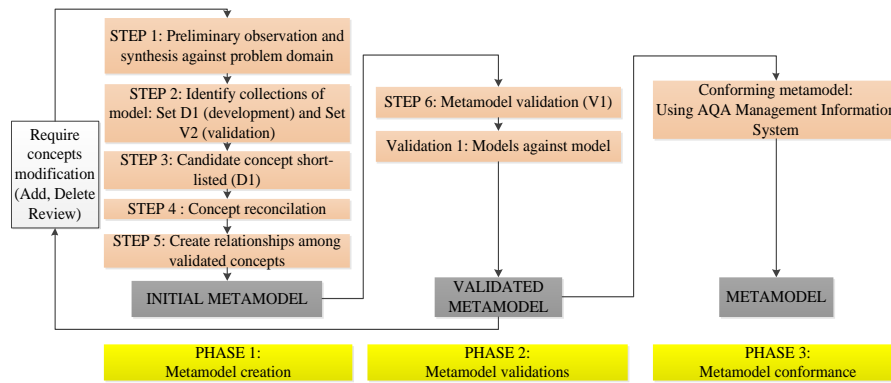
STEP 1: Preliminary observation and synthesis against problem domain

STEP 2: Identify collections of model: Set D1 (development) and Set V2 (validation)

STEP 3: Candidate concept short-listed (D1)

STEP 4 : Concept reconcilation

STEP 5: Create relationships among validated concepts

Require concepts modification (Add, Delete Review)

INITIAL METAMODEL

STEP 6: Metamodel validation (V1)

Validation 1: Models against model

VALIDATED METAMODEL

Conforming metamodel: Using AQA Management Information System

METAMODEL

PHASE 1: Metamodel creation

PHASE 2: Metamodel validations

PHASE 3: Metamodel conformance